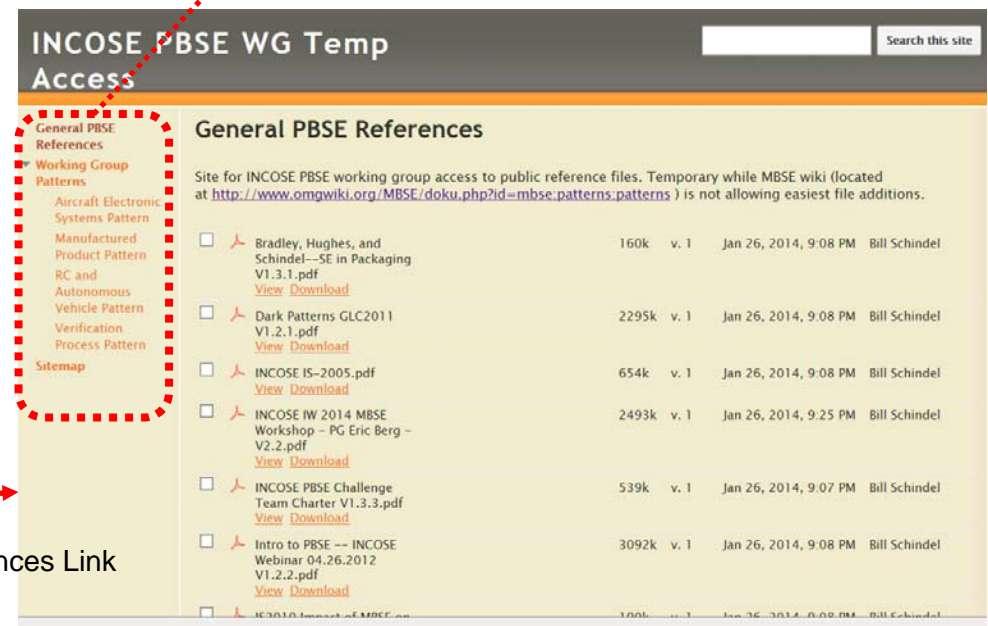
INCOSE PBSE WG Temp Access

Search this site

General PBSE References
Working Group Patterns
Aircraft Electronic Systems Pattern
Manufactured Product Pattern
RC and Autonomous Vehicle Pattern
Verification Process Pattern
Sitemap

General PBSE References

Site for INCOSE PBSE working group access to public reference files. Temporary while MBSE wiki (located at http://www.omgwiki.org/MBSE/doku.php?id=mbse:patterns:patterns ) is not allowing easiest file additions.

| | Name | Size | Version | Date | User |
|---|---|---|---|---|---|
| ☐ | Bradley, Hughes, and Schindel--SE in Packaging V1.3.1.pdf View Download | 160k | v. 1 | Jan 26, 2014, 9:08 PM | Bill Schindel |
| ☐ | Dark Patterns GLC2011 V1.2.1.pdf View Download | 2295k | v. 1 | Jan 26, 2014, 9:08 PM | Bill Schindel |
| ☐ | INCOSE IS-2005.pdf View Download | 654k | v. 1 | Jan 26, 2014, 9:08 PM | Bill Schindel |
| ☐ | INCOSE IW 2014 MBSE Workshop - PG Eric Berg - V2.2.pdf View Download | 2493k | v. 1 | Jan 26, 2014, 9:25 PM | Bill Schindel |
| ☐ | INCOSE PBSE Challenge Team Charter V1.3.3.pdf View Download | 539k | v. 1 | Jan 26, 2014, 9:07 PM | Bill Schindel |
| ☐ | Intro to PBSE -- INCOSE Webinar 04.26.2012 V1.2.2.pdf View Download | 3092k | v. 1 | Jan 26, 2014, 9:08 PM | Bill Schindel |
| ☐ | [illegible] | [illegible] | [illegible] | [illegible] | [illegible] |

nces Link